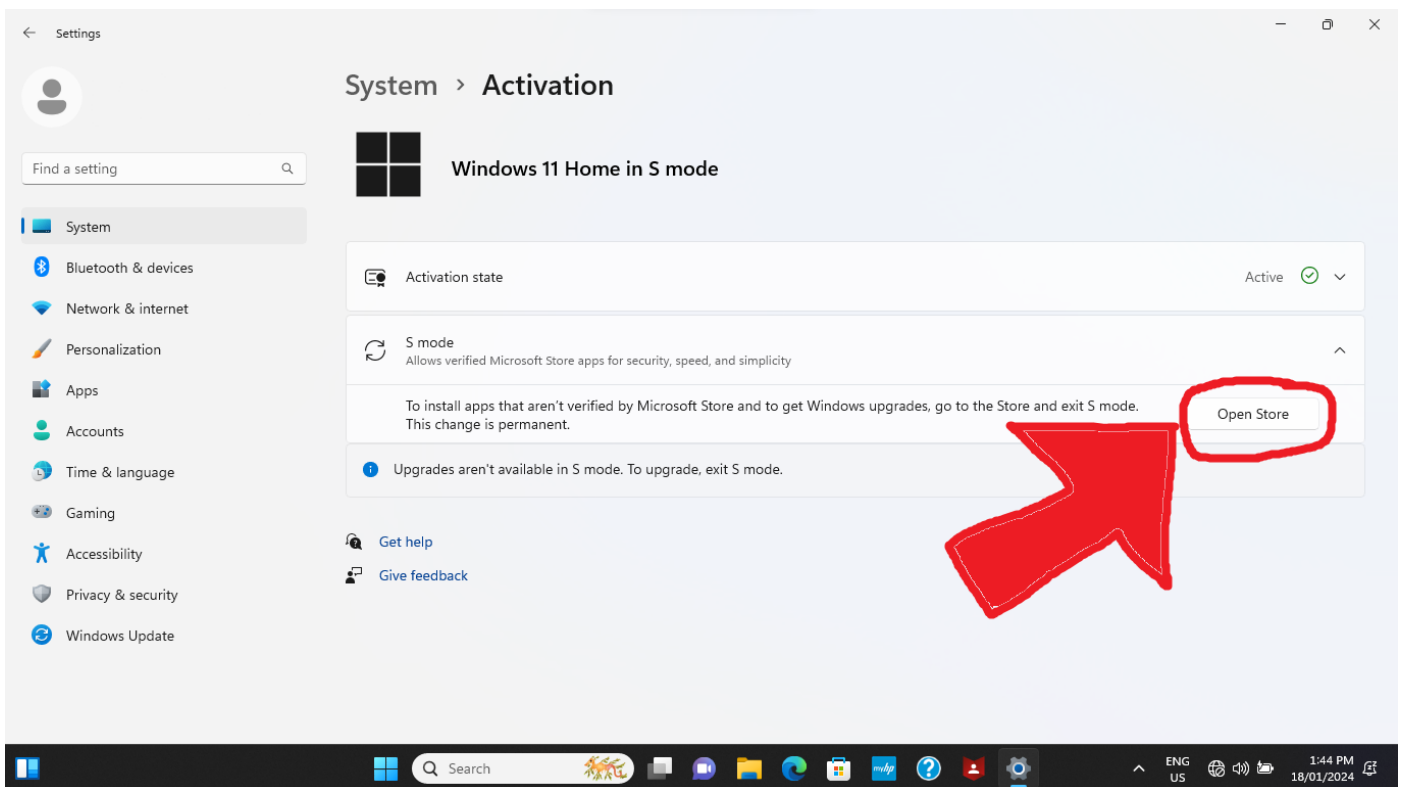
Settings

Find a setting

System
Bluetooth & devices
Network & internet
Personalization
Apps
Accounts
Time & language
Gaming
Accessibility
Privacy & security
Windows Update

System › Activation

Windows 11 Home in S mode

Activation state
Active

S mode
Allows verified Microsoft Store apps for security, speed, and simplicity

To install apps that aren't verified by Microsoft Store and to get Windows upgrades, go to the Store and exit S mode. This change is permanent.
Open Store

Upgrades aren't available in S mode. To upgrade, exit S mode.

Get help
Give feedback

Search
myhp
ENG
US
1:44 PM
18/01/2024